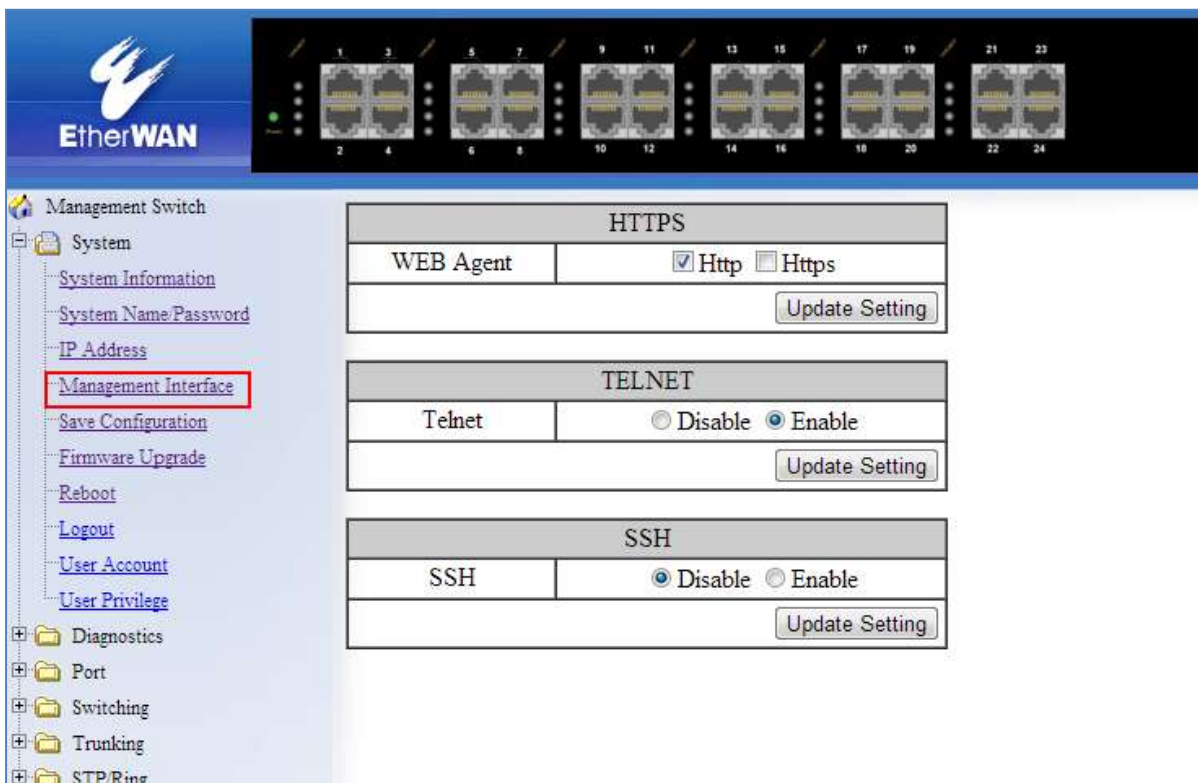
EtherWAN

1 3 5 7 9 11 13 15 17 19 21 23
2 4 6 8 10 12 14 16 18 20 22 24

Management Switch
System
System Information
System Name/Password
IP Address
Management Interface
Save Configuration
Firmware Upgrade
Reboot
Logout
User Account
User Privilege
Diagnostics
Port
Switching
Trunking
STP/Ring

| HTTPS | |
|---|---|
| WEB Agent | Http Https |
| | Update Setting |

| TELNET | |
|---|---|
| Telnet | Disable Enable |
| | Update Setting |

| SSH | |
|---|---|
| SSH | Disable Enable |
| | Update Setting |